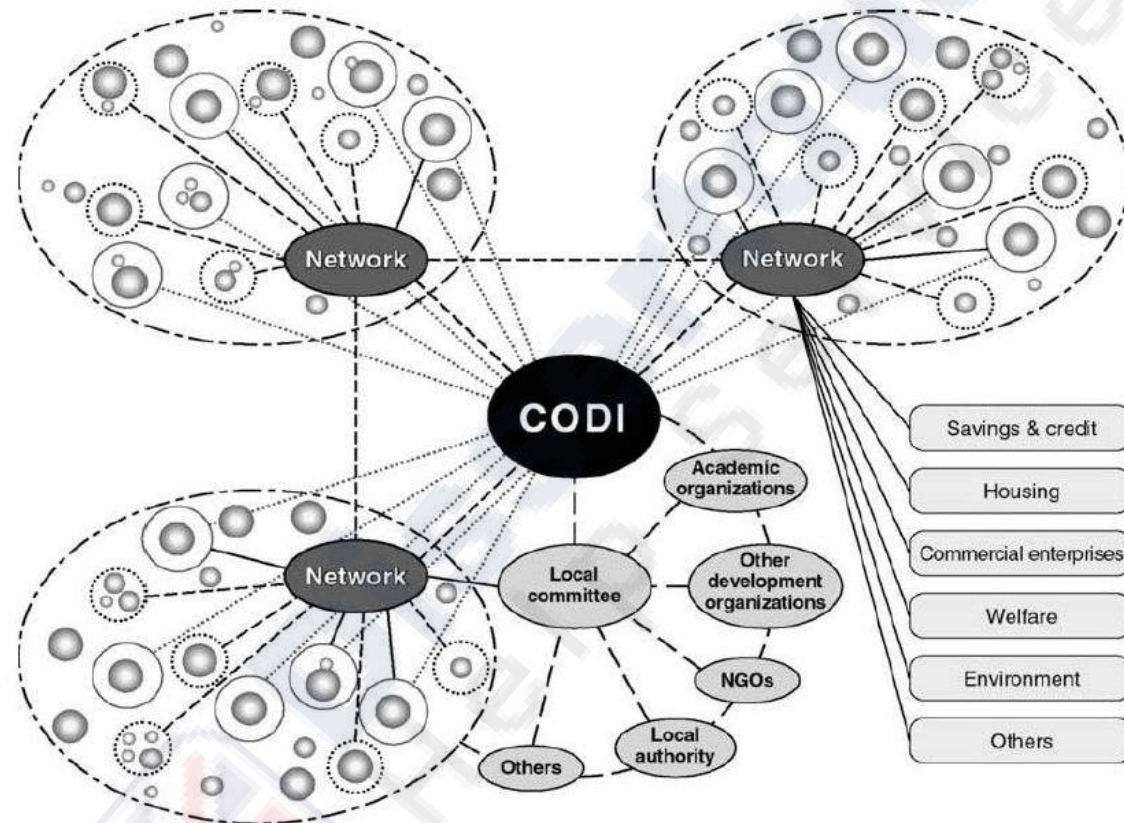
Network

Network

CODI

Savings & credit

Housing

Commercial enterprises

Welfare

Environment

Others

Academic organizations

Network

Local committee

Other development organizations

NGOs

Local authority

Others